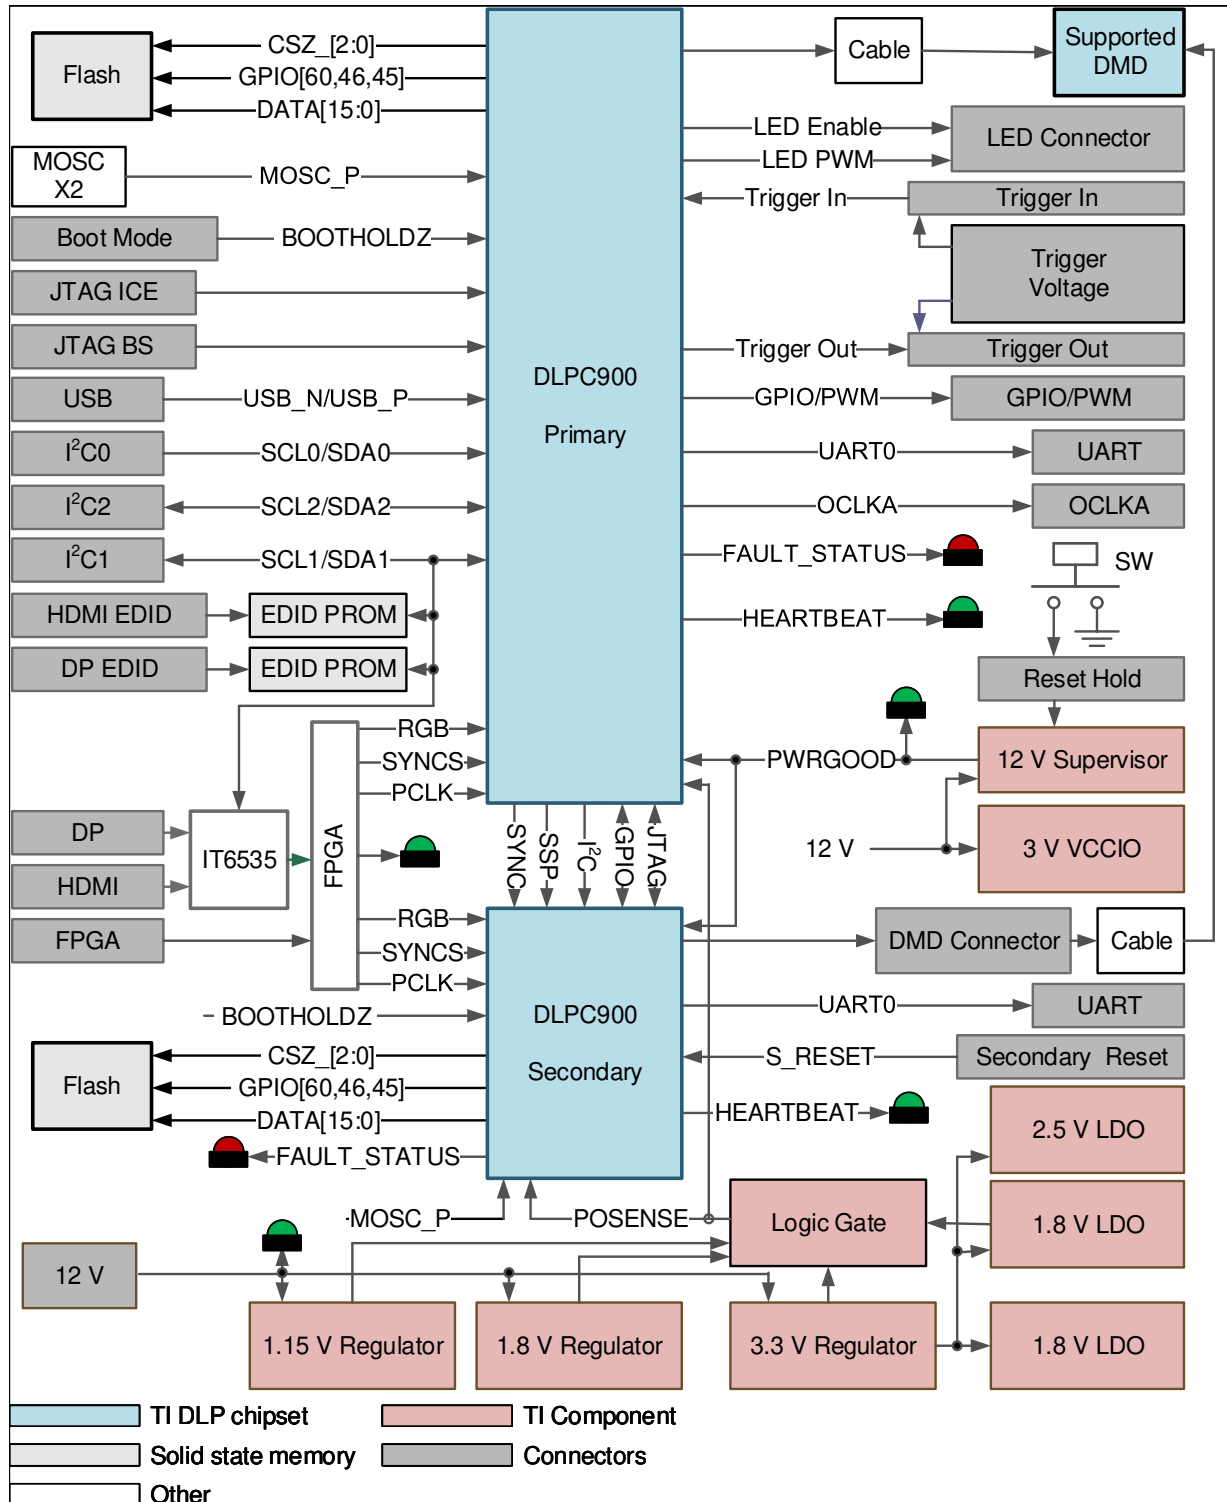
Flash
CSZ_[2:0]
GPIO[60,46,45]
DATA[15:0]
MOSC X2
MOSC_P
Boot Mode
BOOTHOLDZ
JTAG ICE
JTAG BS
USB
USB_N/USB_P
$I^2C0$
SCL0/SDA0
$I^2C2$
SCL2/SDA2
$I^2C1$
SCL1/SDA1
HDMI EDID
EDID PROM
DP EDID
EDID PROM
DLPC900

Primary
Cable
Supported DMD
LED Enable
LED Connector
LED PWM
Trigger In
Trigger In
Trigger Voltage
Trigger Out
Trigger Out
GPIO/PWM
GPIO/PWM
UART0
UART
OCLKA
OCLKA
FAULT_STATUS
SW
HEARTBEAT
Reset Hold
PWRGOOD
12 V Supervisor
12 V
3 V VCCIO
RGB
SYNCS
PCLK
FPGA
SYNC
SSP
$I^2C$
GPIO
JTAG
DP
HDMI
IT6535
FPGA
RGB
SYNCS
PCLK
DMD Connector
Cable
BOOTHOLDZ
DLPC900

Secondary
UART0
UART
Flash
CSZ_[2:0]
GPIO[60,46,45]
DATA[15:0]
S_RESET
Secondary Reset
HEARTBEAT
2.5 V LDO
FAULT_STATUS
MOSC_P
POSENSE
Logic Gate
1.8 V LDO
12 V
1.15 V Regulator
1.8 V Regulator
3.3 V Regulator
1.8 V LDO
TI DLP chipset
TI Component
Solid state memory
Connectors
Other